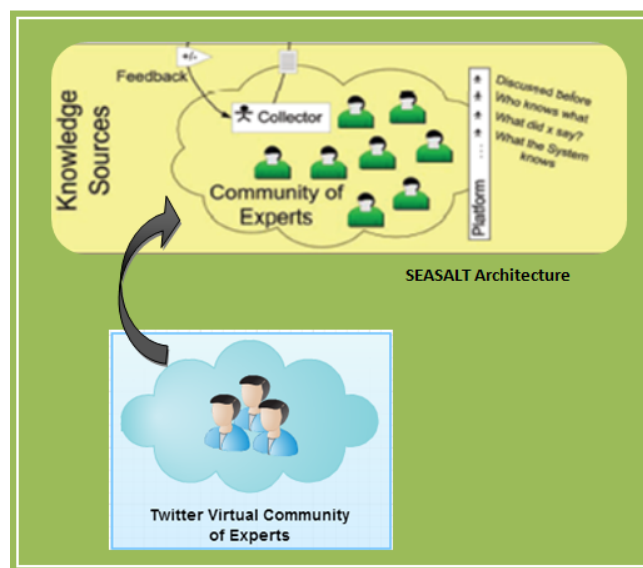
Knowledge Sources

+/-

Feedback

Collector

Community of Experts

Platform

Discussed before
Who knows what
What did x say?
What the System knows

SEASALT Architecture

Twitter Virtual Community of Experts